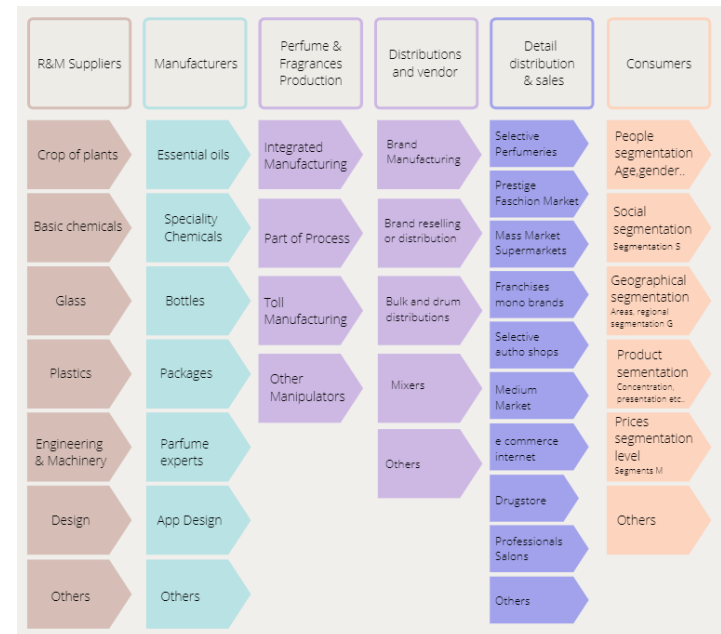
R&M Suppliers

Manufacturers

Perfume & Fragrances Production

Distributions and vendor

Detail distribution & sales

Consumers

Crop of plants

Basic chemicals

Glass

Plastics

Engineering & Machinery

Design

Others

Essential oils

Speciality Chemicals

Bottles

Packages

Parfume experts

App Design

Others

Integrated Manufacturing

Part of Process

Toll Manufacturing

Other Manipulators

Brand Manufacturing

Brand reselling or distribution

Bulk and drum distributions

Mixers

Others

Selective Perfumeries

Prestige Faschion Market

Mass Market Supermarkets

Franchises mono brands

Selective autho shops

Medium Market

e commerce internet

Drugstore

Professionals Salons

Others

People segmentation Age,gender..

Social segmentation
Segmentation S

Geographical segmentation
Areas, regional segmentation G

Product sementation
Concentration, presentation etc..

Prices segmentation level
Segments M

Others